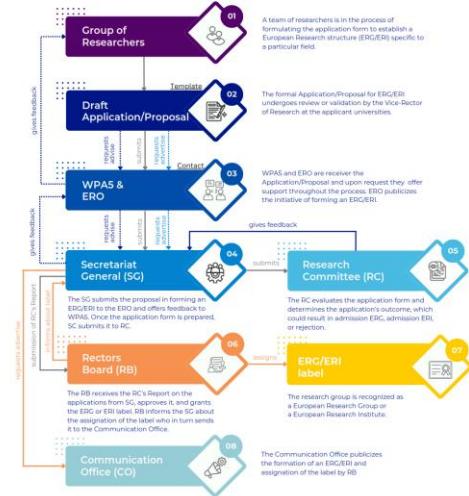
01 Group of Researchers

A team of researchers is in the process of formulating the application form to establish a European Research structure (ERG/ERI) specific to a particular field.

Template

02 Draft Application/Proposal

The formal Application/Proposal for ERG/ERI undergoes review or validation by the Vice-Rector of Research at the applicant universities.

gives feedback

requests advise

submits

submits

requests advise

Contact

03 WPAS & ERO

WPAS and ERO are receiver the Application/Proposal and upon request they offer support throughout the process. ERO publicizes the initiative of forming an ERG/ERI.

gives feedback

requests advise

submits

submits

requests advise

gives feedback

04 Secretariat General (SG)

submits

05 Research Committee (RC)

The SG submits the proposal in forming an ERG/ERI to the ERO and offers feedback to WPAS. Once the application form is prepared, SC submits it to RC.

The RC evaluates the application form and determines the application's outcome, which could result in admission ERG, admission ERI, or rejection.

requests advise

submission of RC's Report

informs about label

06 Rectors Board (RB)

assigns

07 ERG/ERI label

The RB receives the RC's Report on the applications from SG, approves it, and grants the ERG or ERI label. RB informs the SG about the assignation of the label who in turn sends it to the Communication Office.

The research group is recognized as a European Research Group or a European Research Institute.

08 Communication Office (CO)

The Communication Office publicizes the formation of an ERG/ERI and assignation of the label by RB